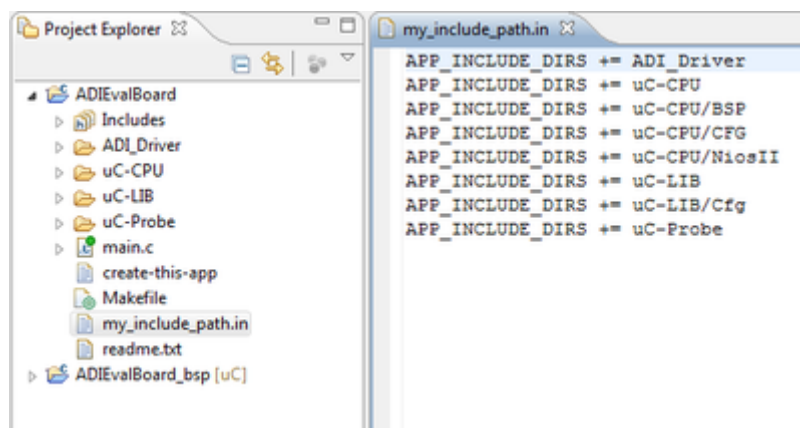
Project Explorer

ADIEvalBoard
Includes
ADI_Driver
uC-CPU
uC-LIB
uC-Probe
main.c
create-this-app
Makefile
my_include_path.in
readme.txt
ADIEvalBoard_bsp [uC]

my_include_path.in

APP_INCLUDE_DIRS += ADI_Driver
APP_INCLUDE_DIRS += uC-CPU
APP_INCLUDE_DIRS += uC-CPU/BSP
APP_INCLUDE_DIRS += uC-CPU/CFG
APP_INCLUDE_DIRS += uC-CPU/NiosII
APP_INCLUDE_DIRS += uC-LIB
APP_INCLUDE_DIRS += uC-LIB/Cfg
APP_INCLUDE_DIRS += uC-Probe